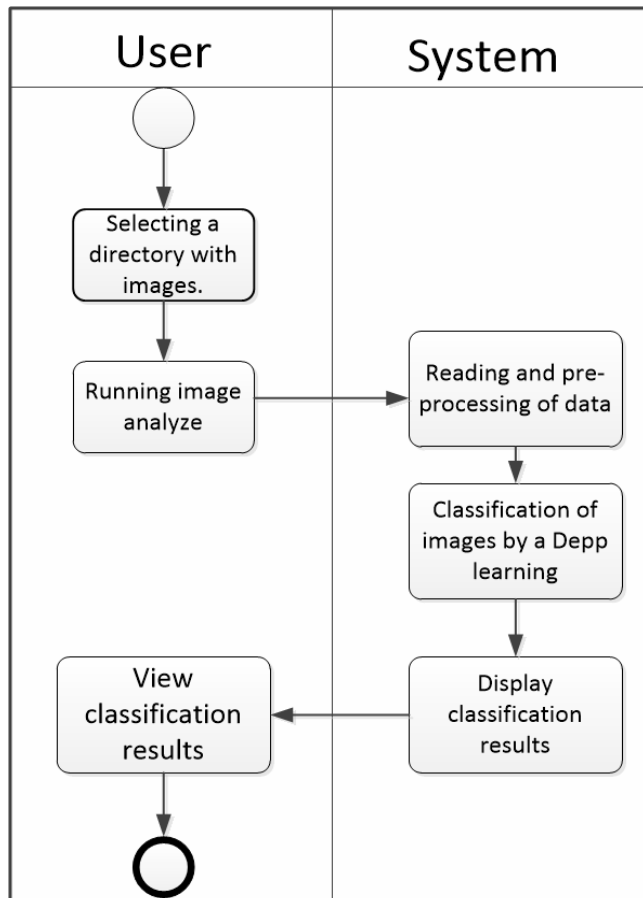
User

System

Selecting a directory with images.

Running image analyze

Reading and pre-processing of data

Classification of images by a Depp learning

Display classification results

View classification results